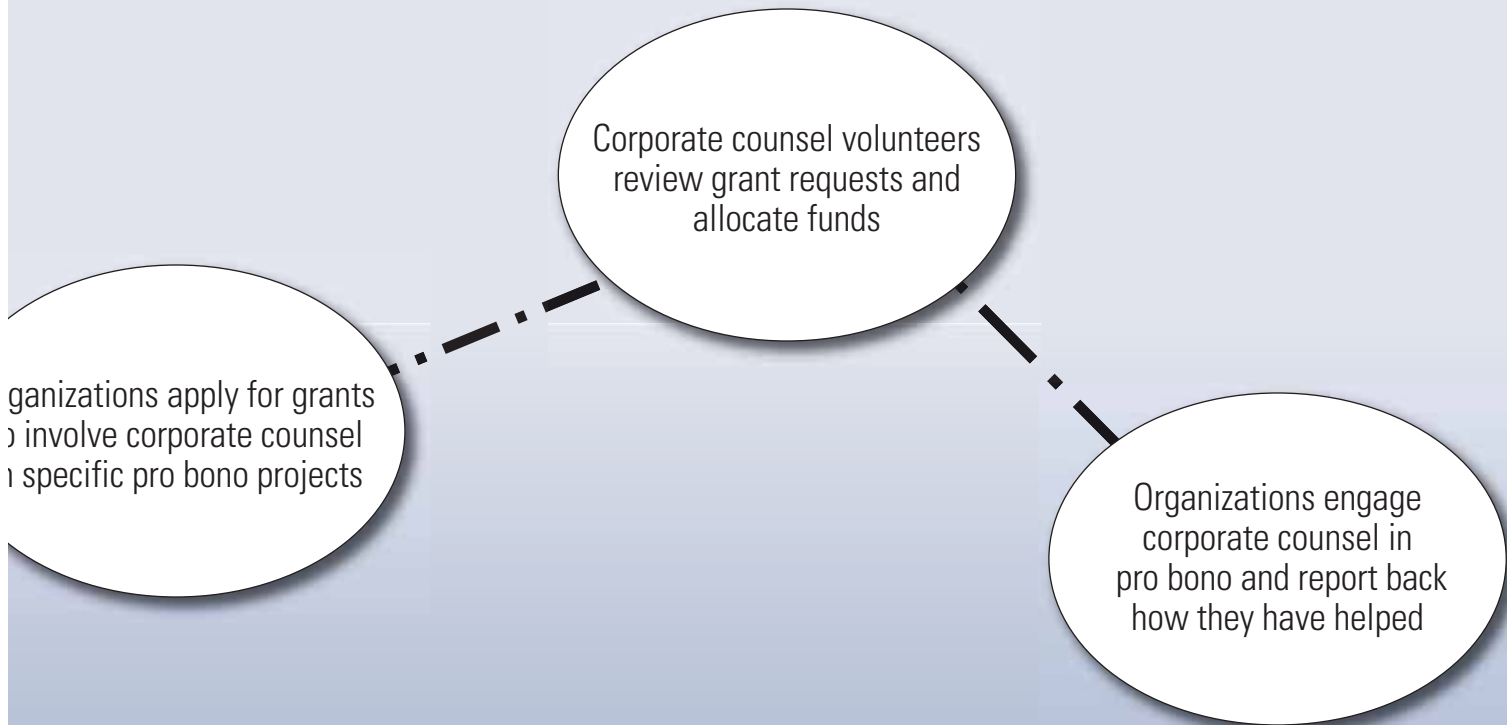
ganizations apply for grants
) involve corporate counsel
ı specific pro bono projects

Corporate counsel volunteers review grant requests and allocate funds

Organizations engage corporate counsel in pro bono and report back how they have helped